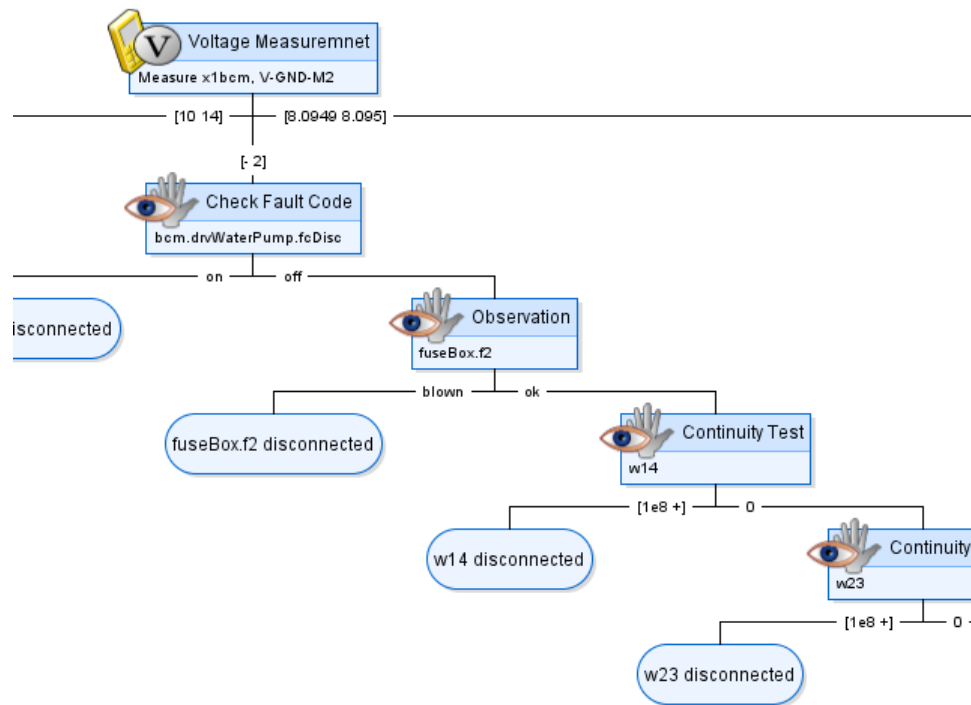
V Voltage Measuremnet
Measure x1bcm, V-GND-M2

[10 14]
[8.0949 8.095]
[- 2]

Check Fault Code
bcm.drvWaterPump.fcDisc

on
off

isconnected

Observation
fuseBox.f2

blown
ok

fuseBox.f2 disconnected

Continuity Test
w14

[1e8 +]
0

w14 disconnected

Continuity
w23

[1e8 +]
0

w23 disconnected